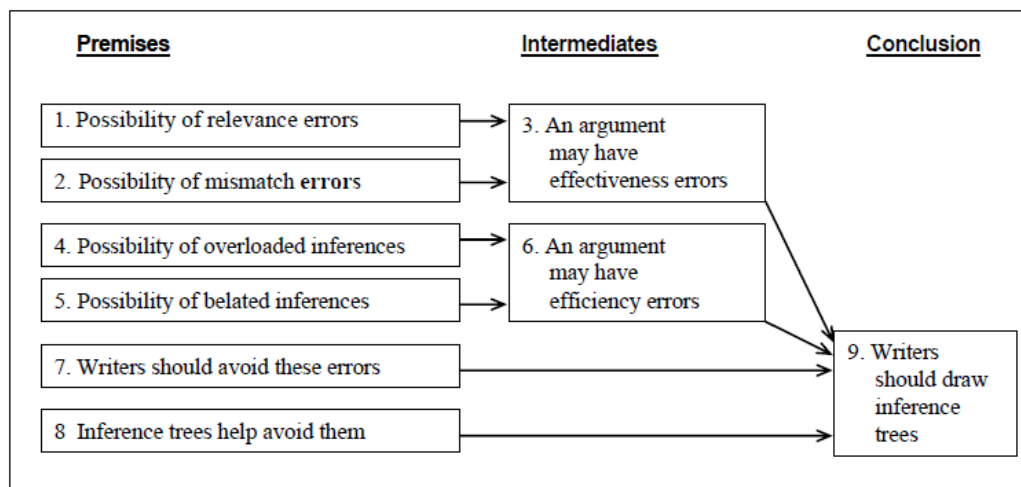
Premises

Intermediates

Conclusion

1. Possibility of relevance errors

2. Possibility of mismatch errors

3. An argument may have effectiveness errors

4. Possibility of overloaded inferences

5. Possibility of belated inferences

6. An argument may have efficiency errors

7. Writers should avoid these errors

8 Inference trees help avoid them

9. Writers should draw inference trees